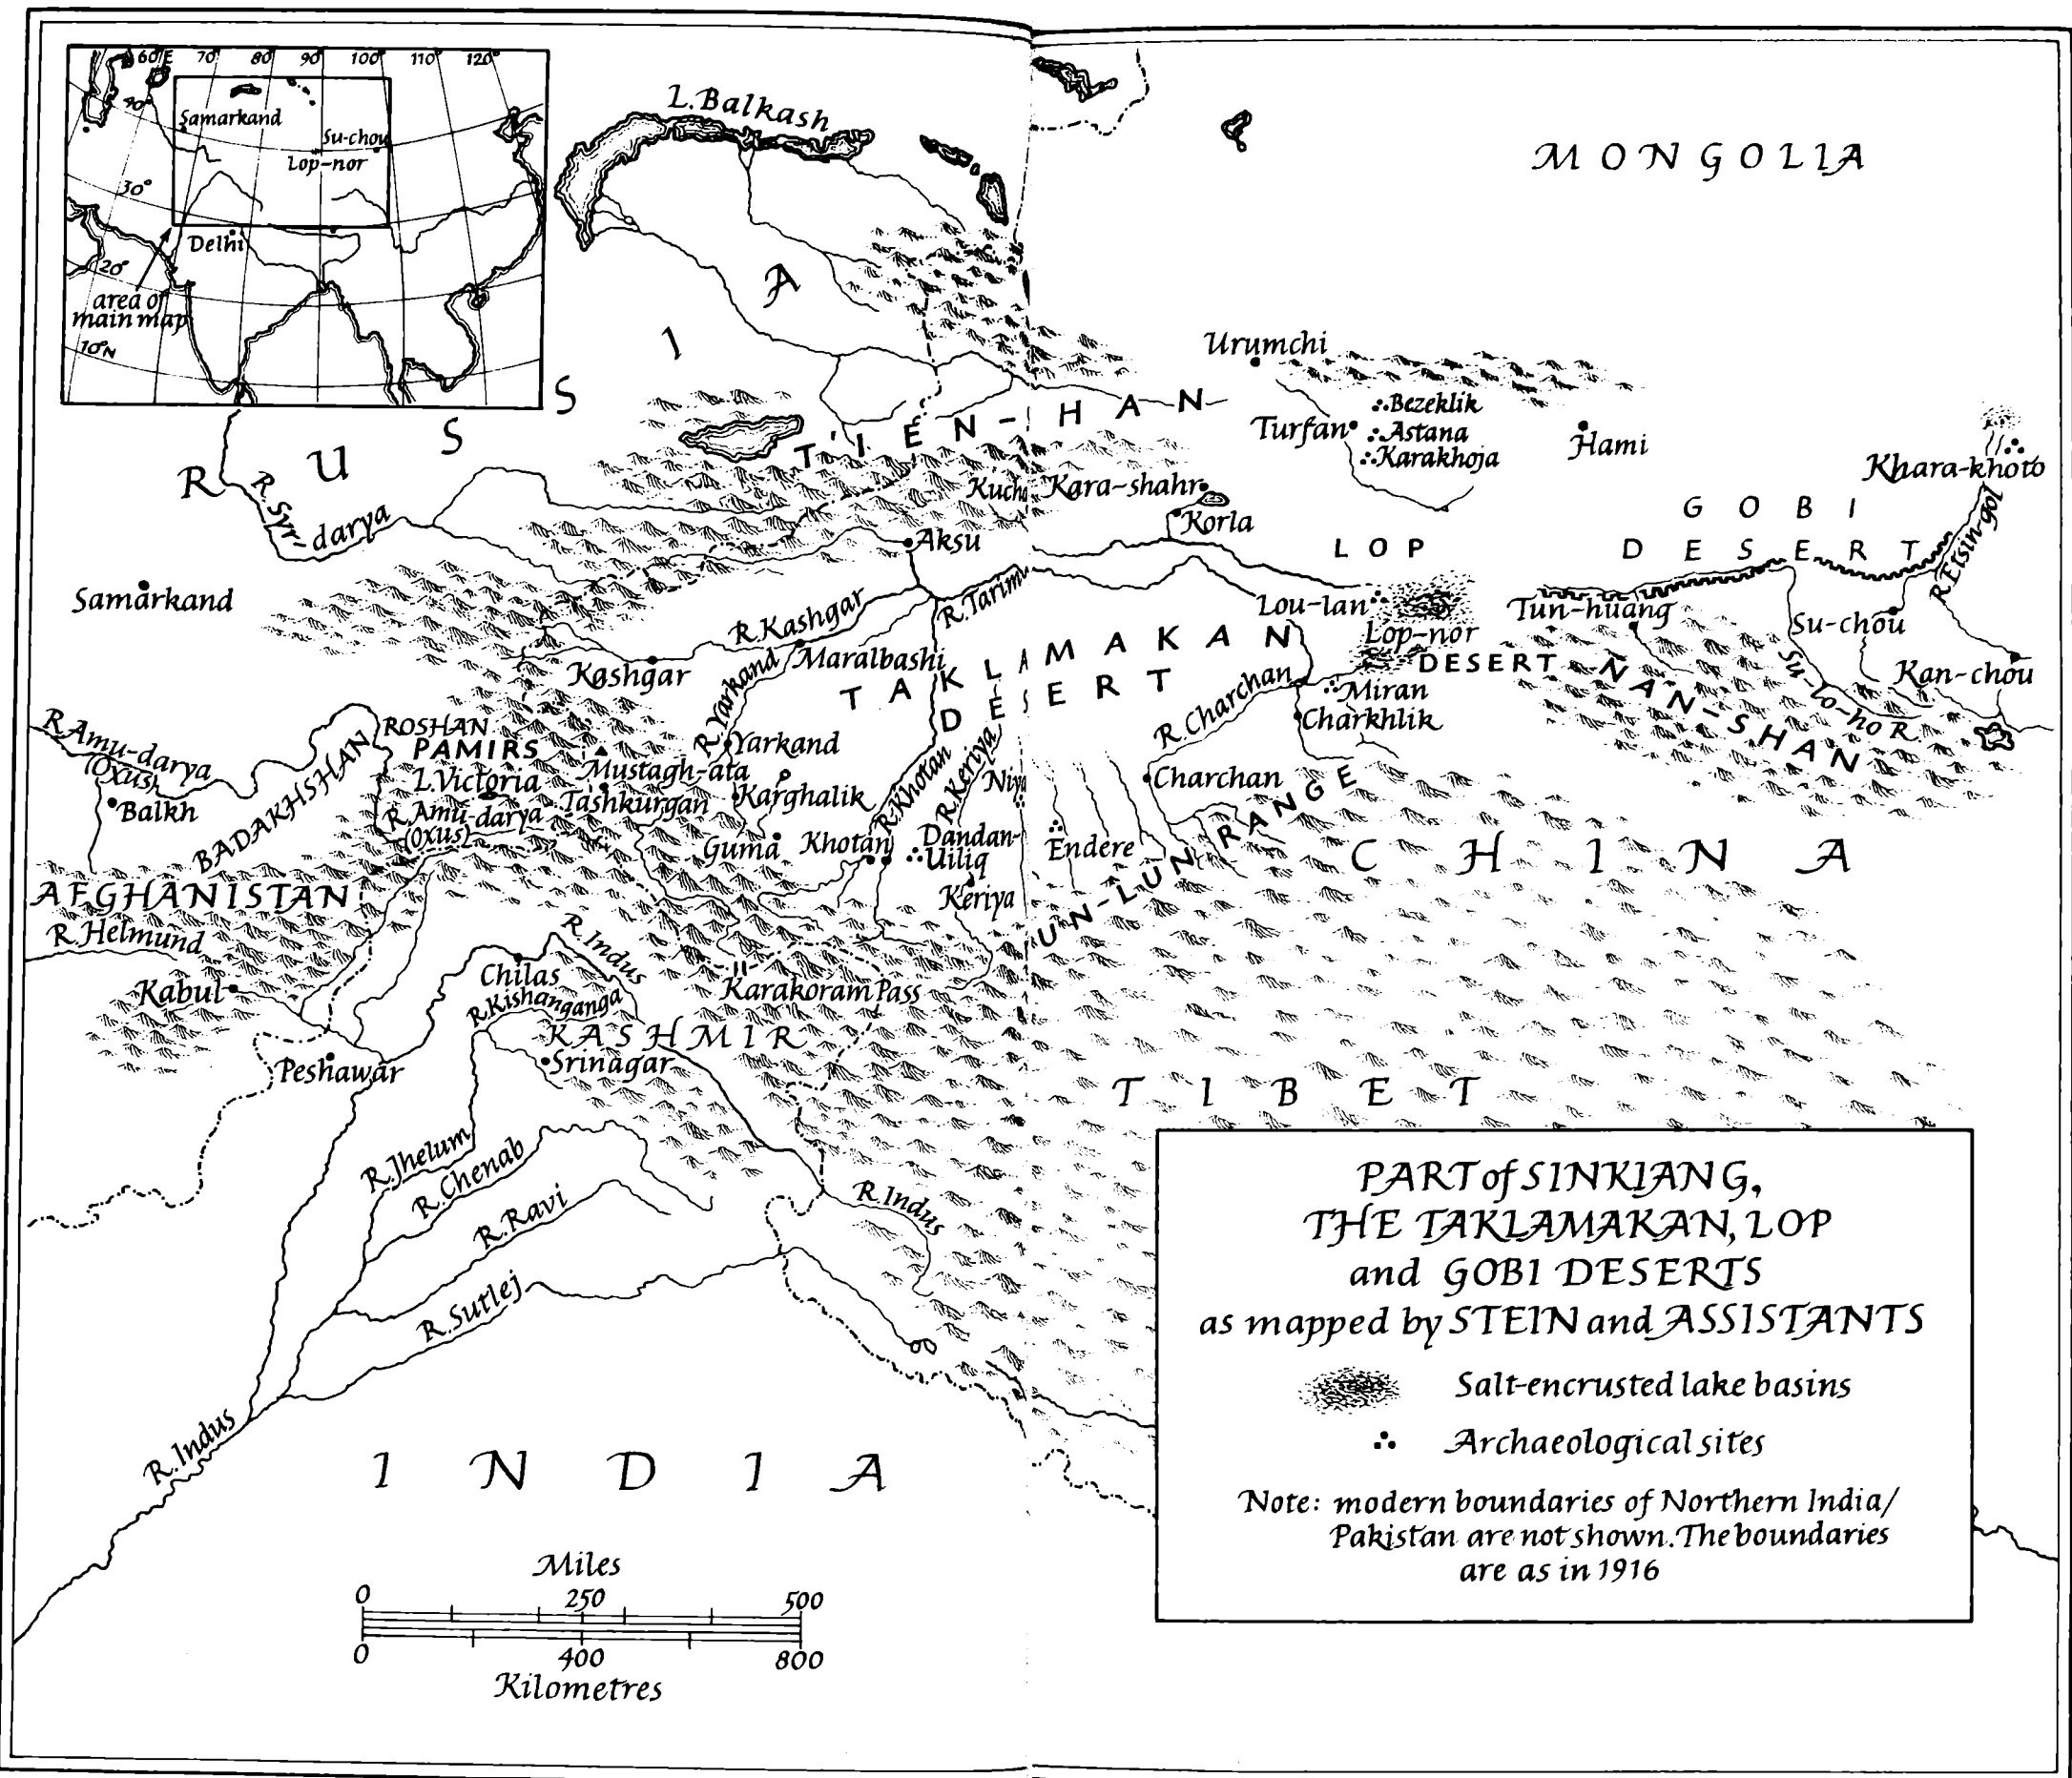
60°E 70° 80° 90° 100° 110° 120°
40°
Samarkand
Su-chou
Lop-nor
30°
Delhi
20°
area of main map
10°N

L. Balkash

MONGOLIA

RUSSIA

T'IEN-SHAN

Urumchi
Turfan
Bezeklik
Astana
Karakhoja
Hami
Khara-khoto
Kuchi
Kara-shahr
Korla
Aksu
R. Syr-darya
GOBI DESERT
LOP
R. Etsin-gol
Samarkand
Lou-lan
Lop-nor
Tun-huang
Su-chou
R. Tarim
R. Kashgar
TAKLAMAKAN DESERT
DESERT
NAN-SHAN
Su-lo-ho R.
Kan-chou
Kashgar
R. Yarkand
Maralbashi
R. Charchan
Miran
Charkhlik
R. Amu-darya (Oxus)
ROSHAN
PAMIRS
Yarkand
Balkh
BADAKHSHAN
L. Victoria
Mustagh-ata
R. Khotan
R. Keriya
Niya
Charchan
R. Amu-darya (Oxus)
Tashkurgan
Karghalik
KUN-LUN RANGE
Dandan-Uiliq
Endere
CHINA
Guma
Khotan
AFGHANISTAN
Keriya
R. Helmund
R. Indus
Chilas
Kabul
R. Kishanganga
Karakoram Pass
KASHMIR
Srinagar
Peshawar
TIBET
R. Jhelum
R. Chenab
R. Ravi
R. Indus
R. Sutlej
R. Indus
INDIA

PART of SINKIANG, THE TAKLAMAKAN, LOP and GOBI DESERTS as mapped by STEIN and ASSISTANTS

Salt-encrusted lake basins

Archaeological sites

Note: modern boundaries of Northern India/ Pakistan are not shown. The boundaries are as in 1916

Miles
0 250 500
0 400 800
Kilometres